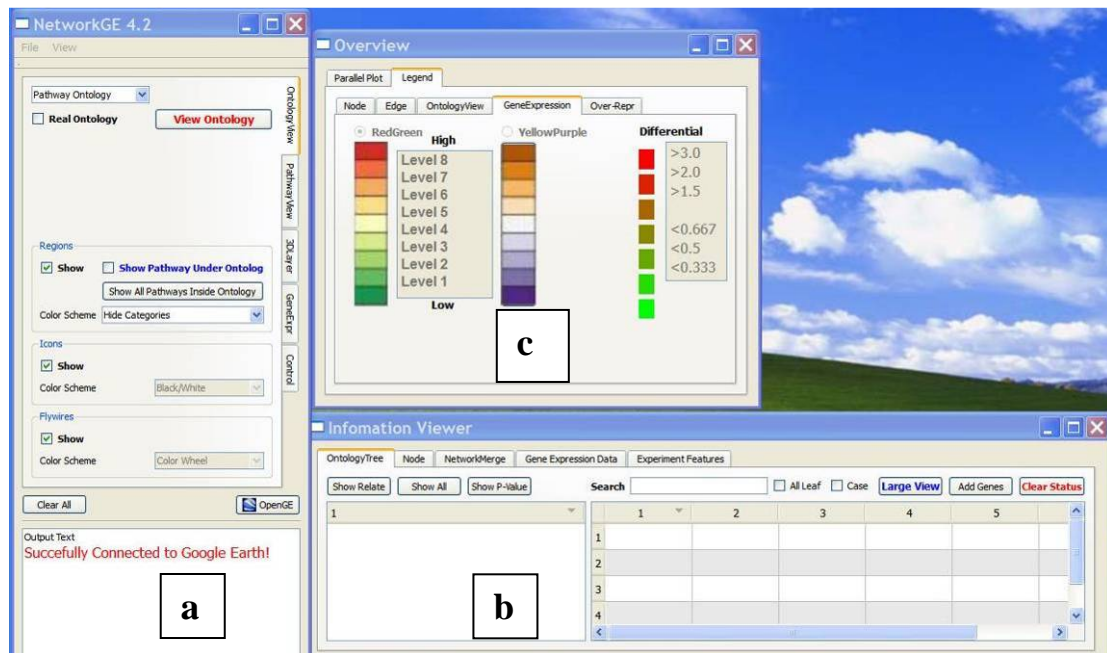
NetworkGE 4.2
File View
Pathway Ontology
Real Ontology
View Ontology
OntologyView
PathwayView
3DLayer
GeneExpr
Control
Regions
Show
Show Pathway Under Ontolog
Show All Pathways Inside Ontology
Color Scheme Hide Categories
Icons
Show
Color Scheme Black/White
Flywires
Show
Color Scheme Color Wheel
Clear All
OpenGE
Output Text
Succefully Connected to Google Earth!
a

Overview
Parallel Plot Legend
Node Edge OntologyView GeneExpression Over-Repr
RedGreen
High
Level 8
Level 7
Level 6
Level 5
Level 4
Level 3
Level 2
Level 1
Low
YellowPurple
Differential
>3.0
>2.0
>1.5
<0.667
<0.5
<0.333
c

Infomation Viewer
OntologyTree Node NetworkMerge Gene Expression Data Experiment Features
Show Relate Show All Show P-Value
Search
All Leaf Case Large View Add Genes Clear Status

| | 1 | 2 | 3 | 4 | 5 |
|---|---|---|---|---|---|
| 1 | | | | | |
| 2 | | | | | |
| 3 | | | | | |
| 4 | | | | | |

1
b